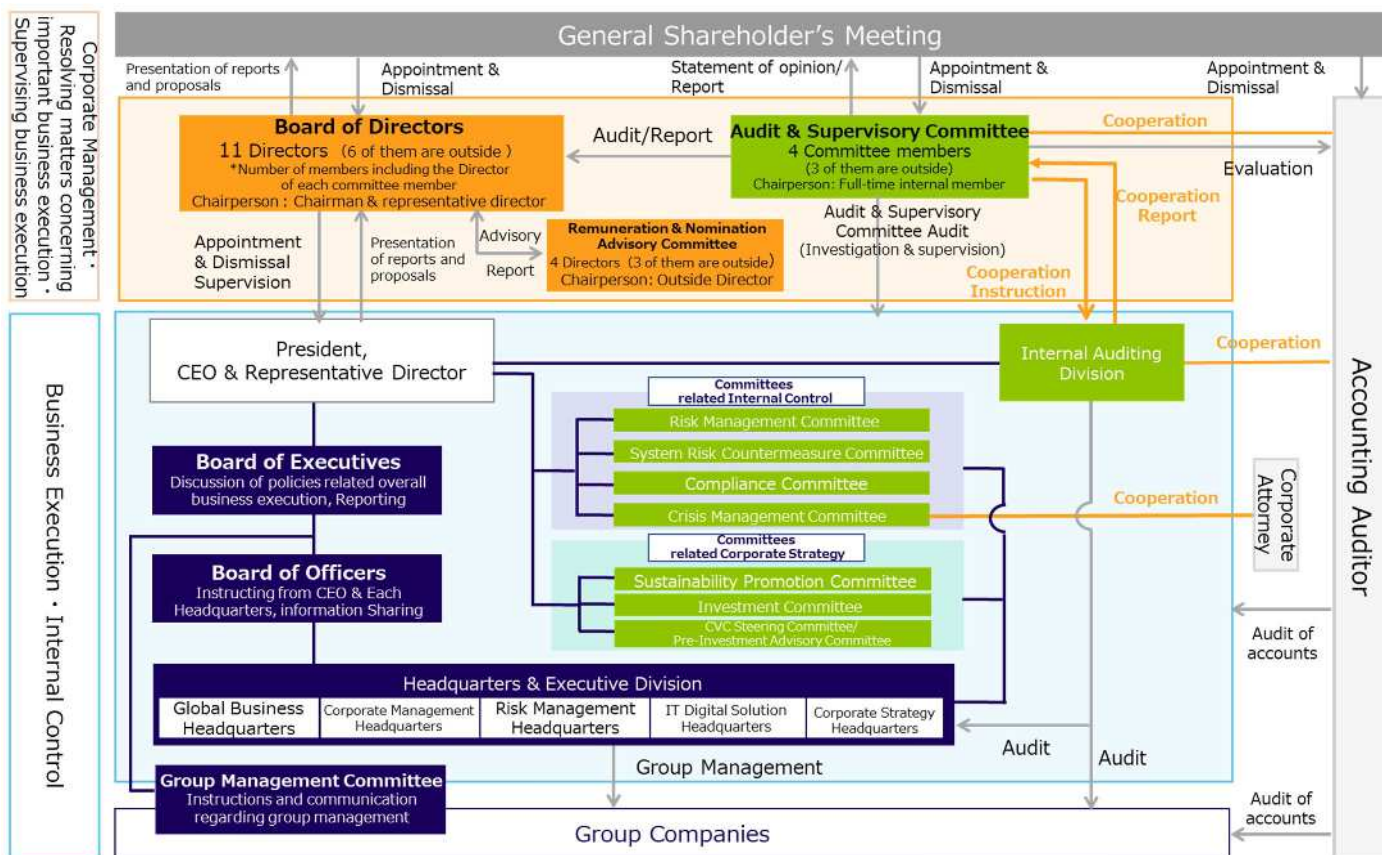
Corporate Management・Resolving matters concerning important business execution・Supervising business execution

General Shareholder's Meeting

Presentation of reports and proposals

Appointment & Dismissal

Statement of opinion/ Report

Appointment & Dismissal

Appointment & Dismissal

Board of Directors
11 Directors (6 of them are outside)
*Number of members including the Director of each committee member
Chairperson : Chairman & representative director

Audit/Report

Audit & Supervisory Committee
4 Committee members
(3 of them are outside)
Chairperson: Full-time internal member

Cooperation

Evaluation

Cooperation Report

Appointment & Dismissal Supervision

Presentation of reports and proposals

Advisory

Report

Remuneration & Nomination Advisory Committee
4 Directors (3 of them are outside)
Chairperson: Outside Director

Audit & Supervisory Committee Audit
(Investigation & supervision)

Cooperation Instruction

Business Execution・Internal Control

President, CEO & Representative Director

Internal Auditing Division

Cooperation

Accounting Auditor

Committees related Internal Control
Risk Management Committee
System Risk Countermeasure Committee
Compliance Committee
Crisis Management Committee

Cooperation

Corporate Attorney

Board of Executives
Discussion of policies related overall business execution, Reporting

Board of Officers
Instructing from CEO & Each Headquarters, information Sharing

Committees related Corporate Strategy
Sustainability Promotion Committee
Investment Committee
CVC Steering Committee/ Pre-Investment Advisory Committee

Audit of accounts

Headquarters & Executive Division
| Global Business Headquarters | Corporate Management Headquarters | Risk Management Headquarters | IT Digital Solution Headquarters | Corporate Strategy Headquarters |
|---|---|---|---|---|

Audit

Audit

Group Management

Group Management Committee
Instructions and communication regarding group management

Audit of accounts

Group Companies